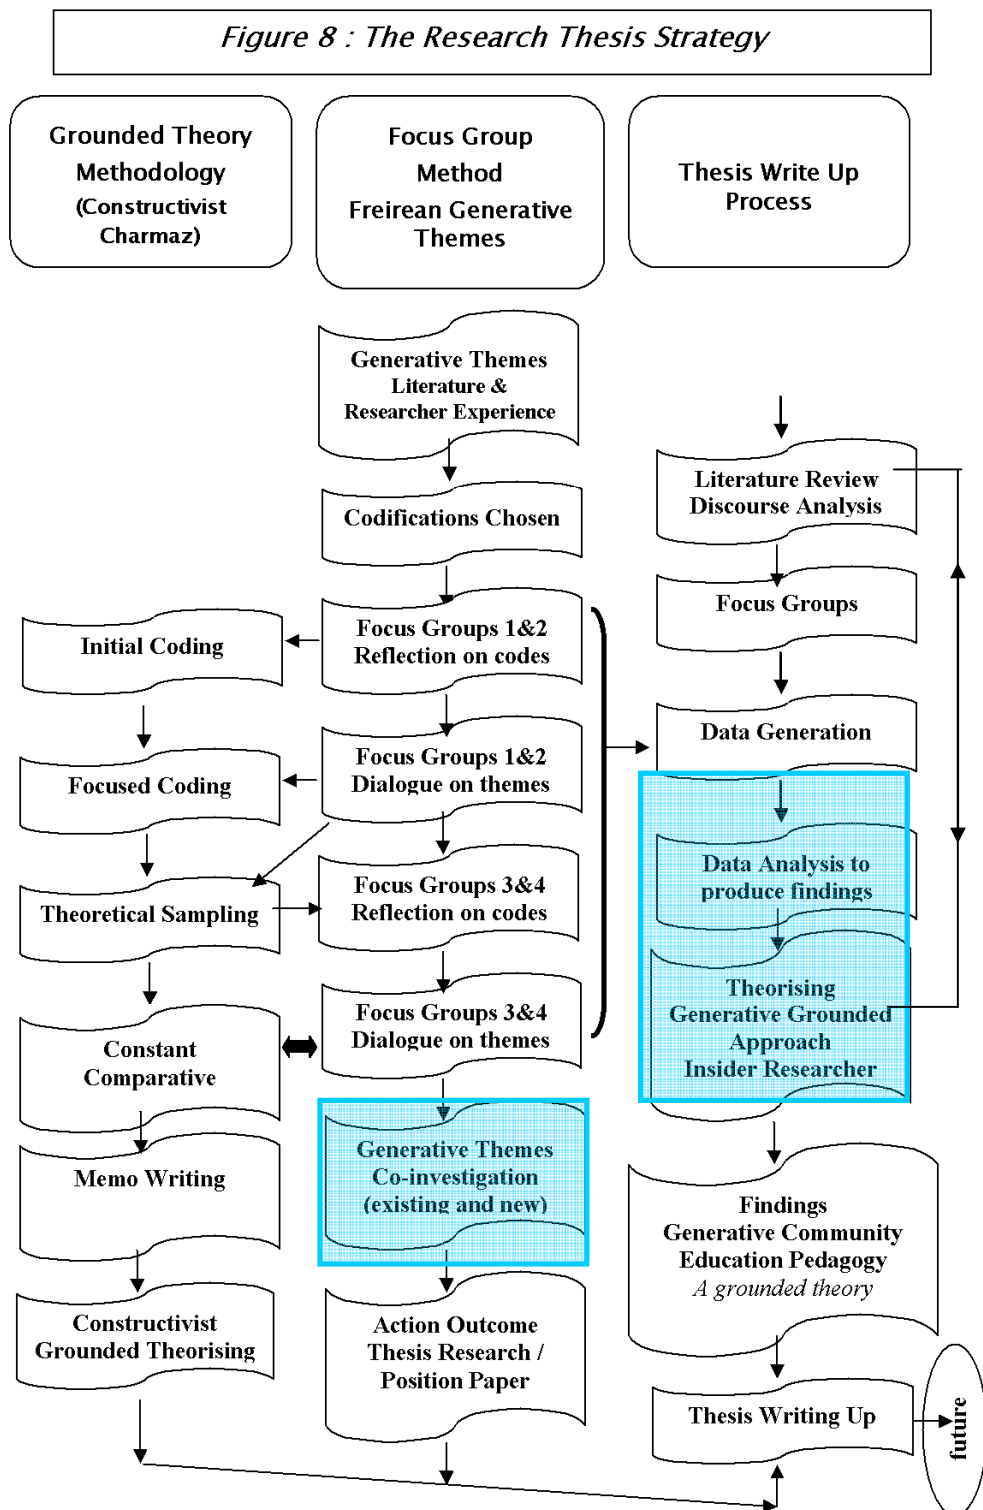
Figure 8 : The Research Thesis Strategy

Grounded Theory Methodology (Constructivist Charmaz)

Focus Group Method Freirean Generative Themes

Thesis Write Up Process

Generative Themes Literature & Researcher Experience

Codifications Chosen

Focus Groups 1&2 Reflection on codes

Focus Groups 1&2 Dialogue on themes

Focus Groups 3&4 Reflection on codes

Focus Groups 3&4 Dialogue on themes

Generative Themes Co-investigation (existing and new)

Action Outcome Thesis Research / Position Paper

Initial Coding

Focused Coding

Theoretical Sampling

Constant Comparative

Memo Writing

Constructivist Grounded Theorising

Literature Review Discourse Analysis

Focus Groups

Data Generation

Data Analysis to produce findings

Theorising Generative Grounded Approach Insider Researcher

Findings Generative Community Education Pedagogy A grounded theory

Thesis Writing Up

future